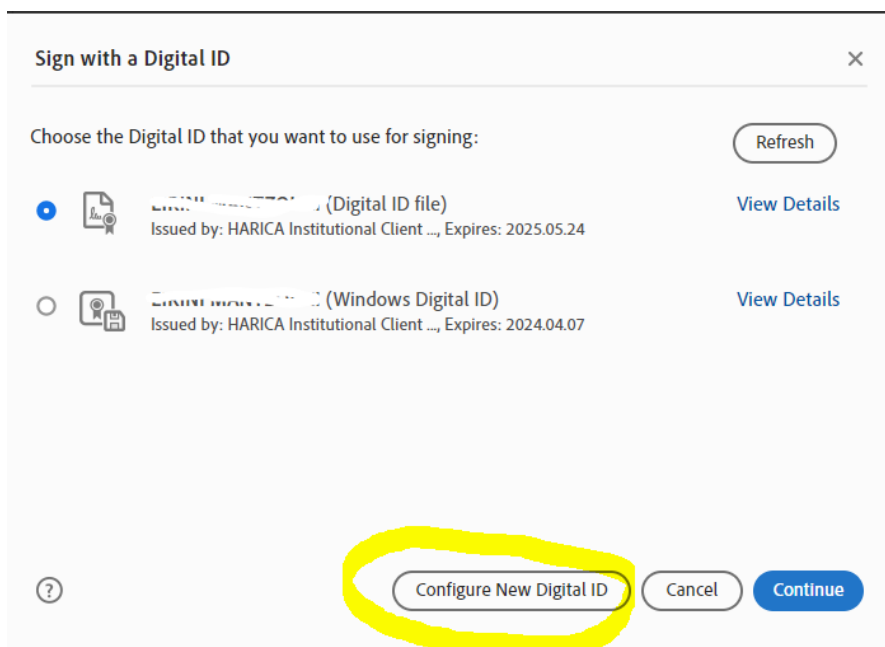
Sign with a Digital ID

×

Choose the Digital ID that you want to use for signing:

Refresh

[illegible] (Digital ID file)
Issued by: HARICA Institutional Client ..., Expires: 2025.05.24

View Details

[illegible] (Windows Digital ID)
Issued by: HARICA Institutional Client ..., Expires: 2024.04.07

View Details

?

Configure New Digital ID

Cancel

Continue